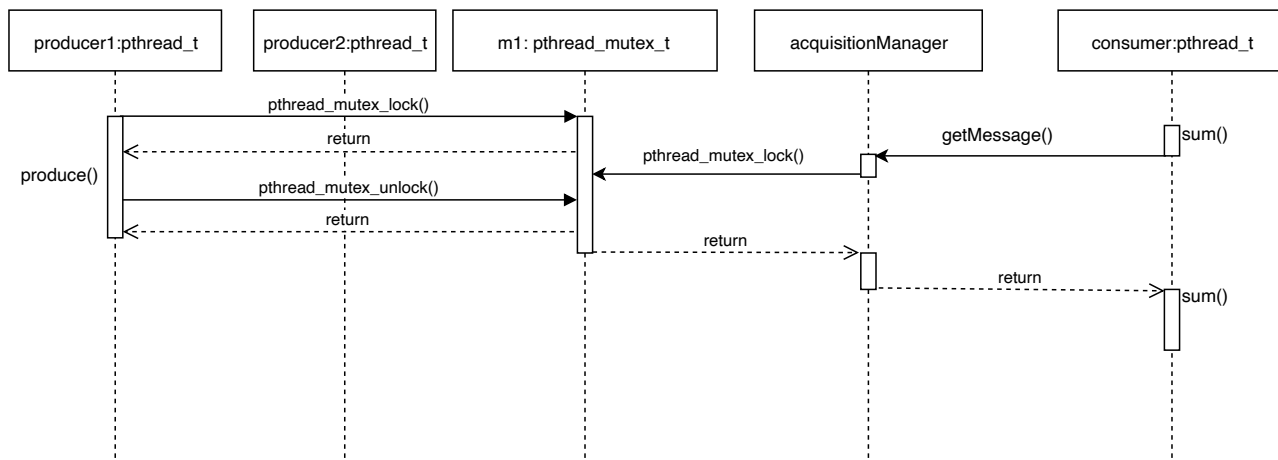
producer1:pthread_t

producer2:pthread_t

m1: pthread_mutex_t

acquisitionManager

consumer:pthread_t

pthread_mutex_lock()

return

getMessage()

sum()

pthread_mutex_lock()

produce()

pthread_mutex_unlock()

return

return

return

sum()